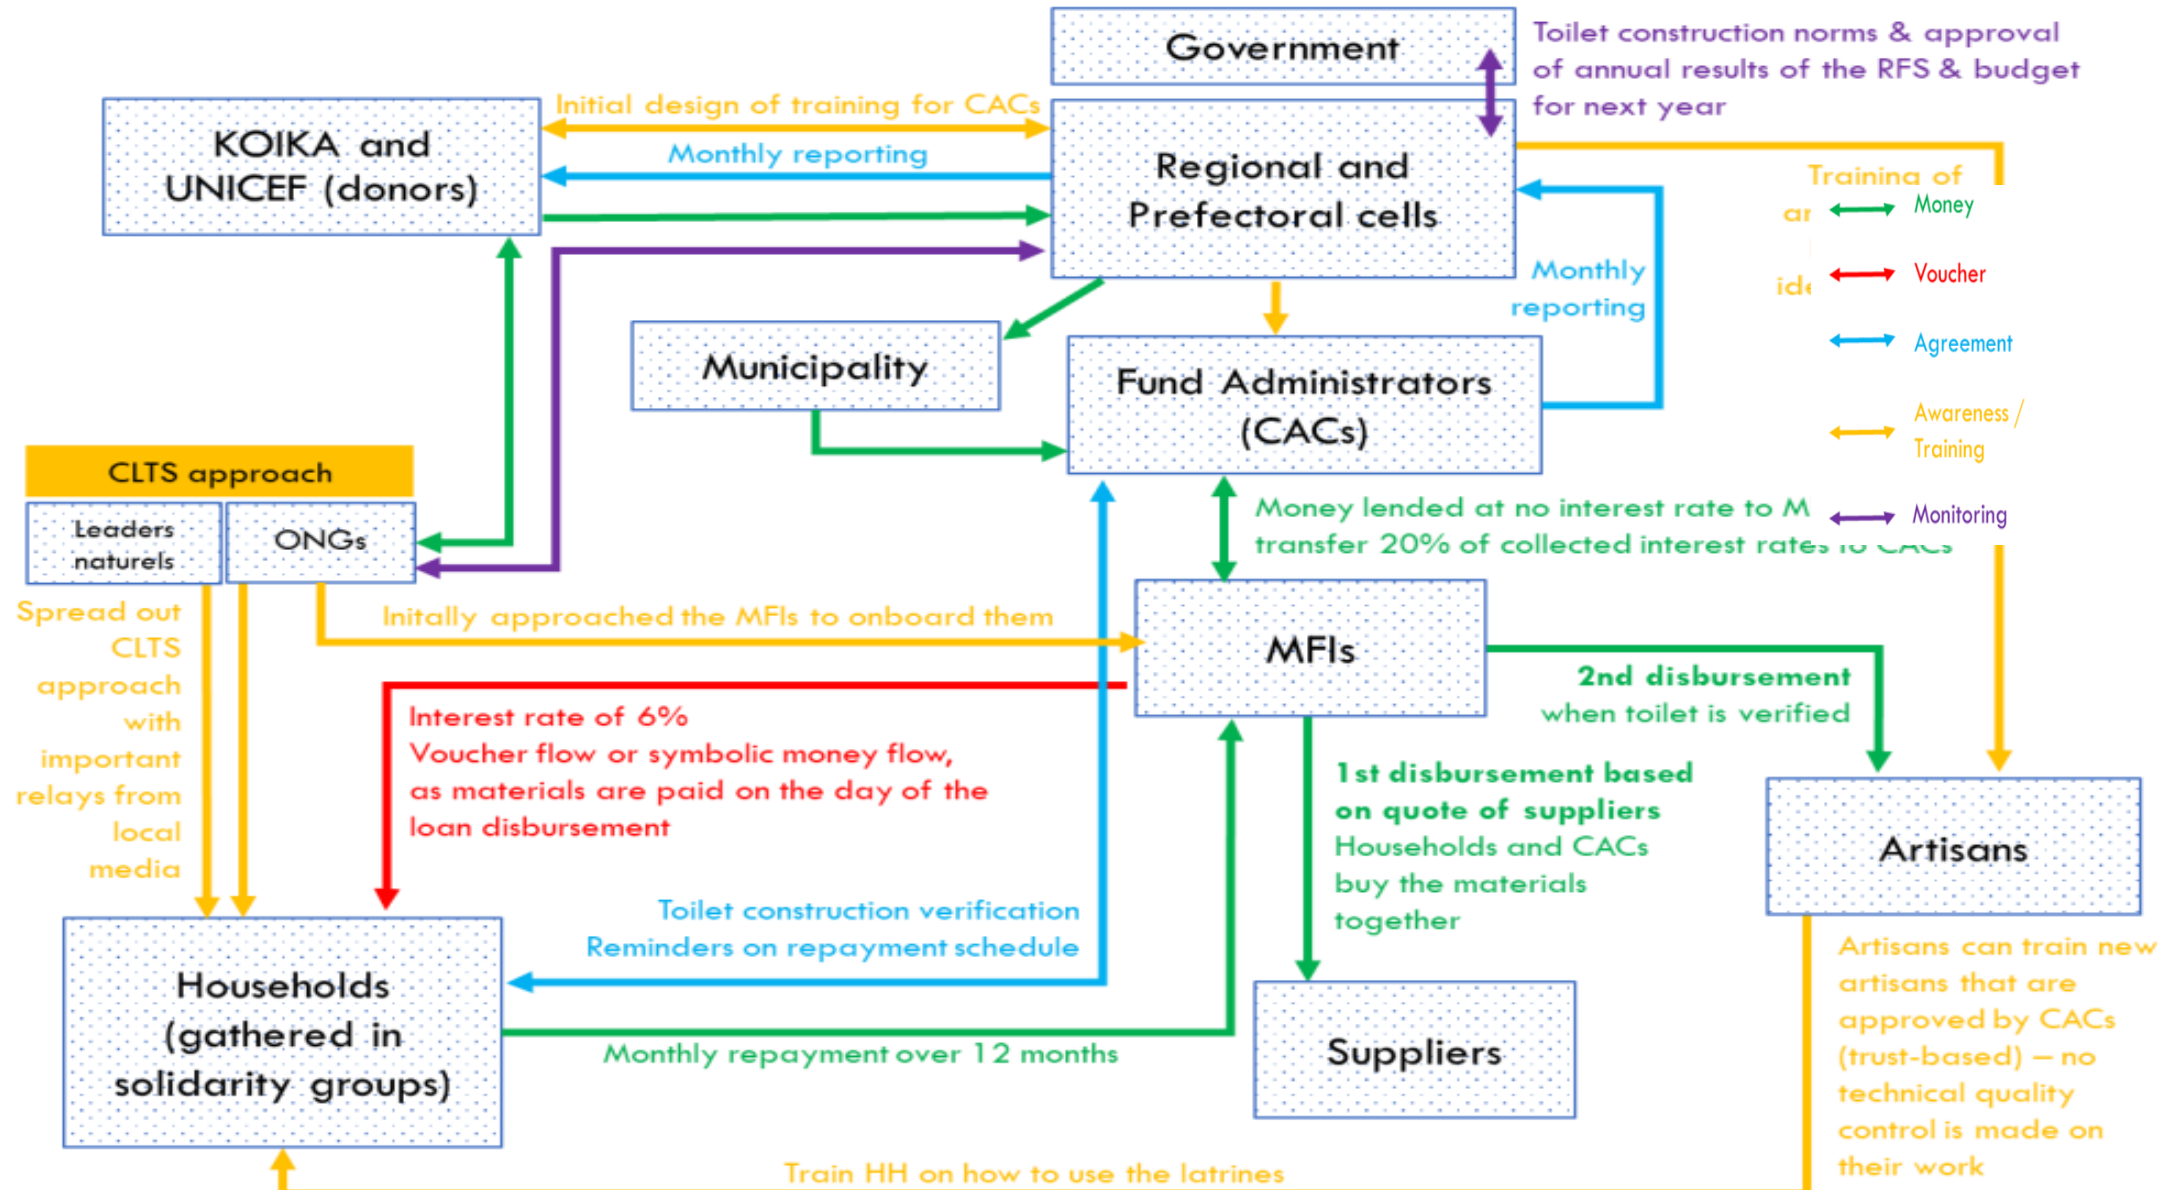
Government

Toilet construction norms & approval of annual results of the RFS & budget for next year

KOIKA and UNICEF (donors)

Initial design of training for CACs

Monthly reporting

Regional and Prefectoral cells

Training of

ar

ide

Money

Voucher

Agreement

Awareness / Training

Monitoring

Monthly reporting

Municipality

Fund Administrators (CACs)

CLTS approach

Leaders naturels

ONGs

Money lended at no interest rate to M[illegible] transfer 20% of collected interest rates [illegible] CACs

Spread out CLTS approach with important relays from local media

Initally approached the MFIs to onboard them

MFIs

2nd disbursement when toilet is verified

Interest rate of 6%
Voucher flow or symbolic money flow, as materials are paid on the day of the loan disbursement

1st disbursement based on quote of suppliers
Households and CACs buy the materials together

Artisans

Toilet construction verification
Reminders on repayment schedule

Households (gathered in solidarity groups)

Monthly repayment over 12 months

Suppliers

Artisans can train new artisans that are approved by CACs (trust-based) – no technical quality control is made on their work

Train HH on how to use the latrines